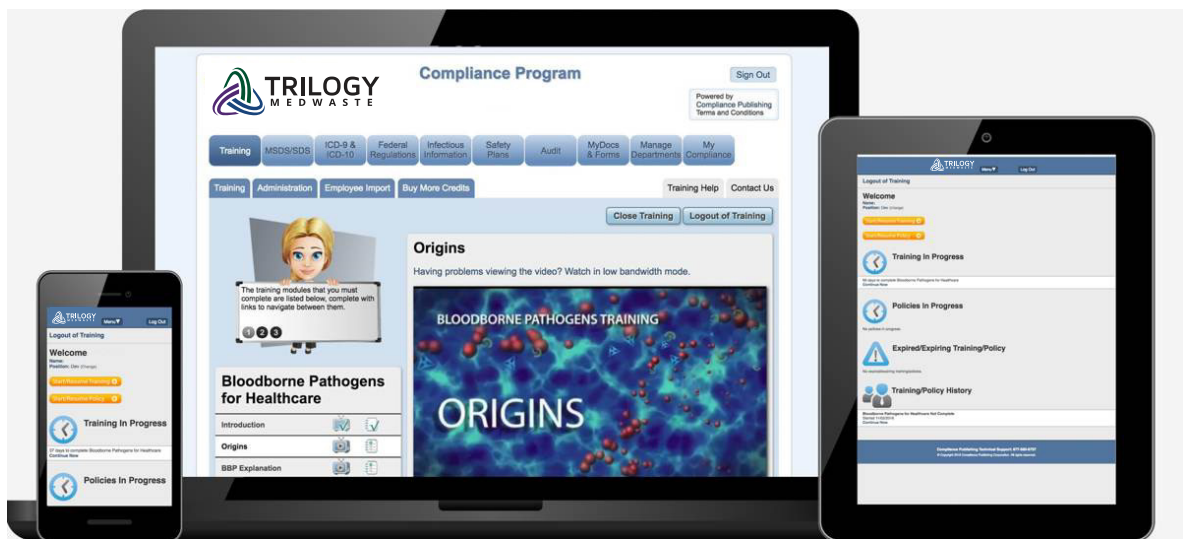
TRILOGY MEDWASTE

Compliance Program

Sign Out

Powered by Compliance Publishing Terms and Conditions

Training | MSDS/SDS | ICD-9 & ICD-10 | Federal Regulations | Infectious Information | Safety Plans | Audit | MyDocs & Forms | Manage Departments | My Compliance

Training | Administration | Employee Import | Buy More Credits | Training Help | Contact Us

Close Training | Logout of Training

The training modules that you must complete are listed below, complete with links to navigate between them.

1 2 3

Origins

Having problems viewing the video? Watch in low bandwidth mode.

BLOODBORNE PATHOGENS TRAINING

ORIGINS

Bloodborne Pathogens for Healthcare

Introduction

Origins

BBP Explanation

TRILOGY
Menu
Log Out
Logout of Training
Welcome
Name:
Position: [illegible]
Start/Resume Training
Start/Resume Policy
Training In Progress
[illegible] days to complete Bloodborne Pathogens for Healthcare
Continue Now
Policies In Progress

TRILOGY
Menu
Log Out
Logout of Training
Welcome
Name:
Position: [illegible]
Start/Resume Training
Start/Resume Policy
Training In Progress
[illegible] days to complete Bloodborne Pathogens for Healthcare
Continue Now
Policies In Progress
No policies in progress
Expired/Expiring Training/Policy
No expired/expiring training/policy
Training/Policy History
Bloodborne Pathogens for Healthcare Not Complete
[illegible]
Continue Now
Compliance Publishing Technical Support: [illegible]
© Copyright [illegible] Compliance Publishing Corporation. All rights reserved.